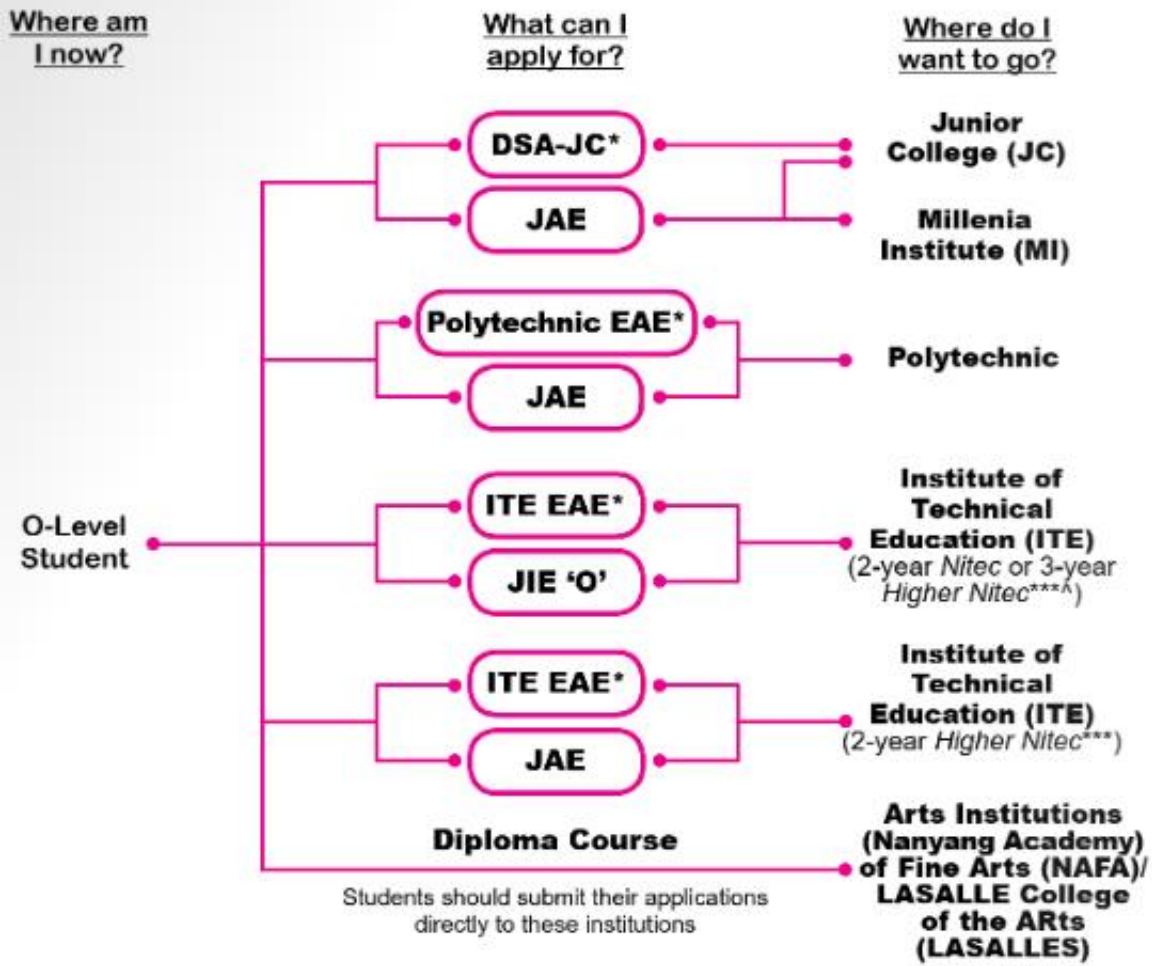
Where am I now?

What can I apply for?

Where do I want to go?

O-Level Student

DSA-JC*

JAE

Junior College (JC)

Millenia Institute (MI)

Polytechnic EAE*

JAE

Polytechnic

ITE EAE*

JIE 'O'

Institute of Technical Education (ITE) (2-year *Nitec* or 3-year *Higher Nitec*\*\*\*^)

ITE EAE*

JAE

Institute of Technical Education (ITE) (2-year *Higher Nitec*\*\*\*)

Diploma Course

Students should submit their applications directly to these institutions

Arts Institutions (Nanyang Academy) of Fine Arts (NAFA)/ LASALLE College of the ARts (LASALLES)